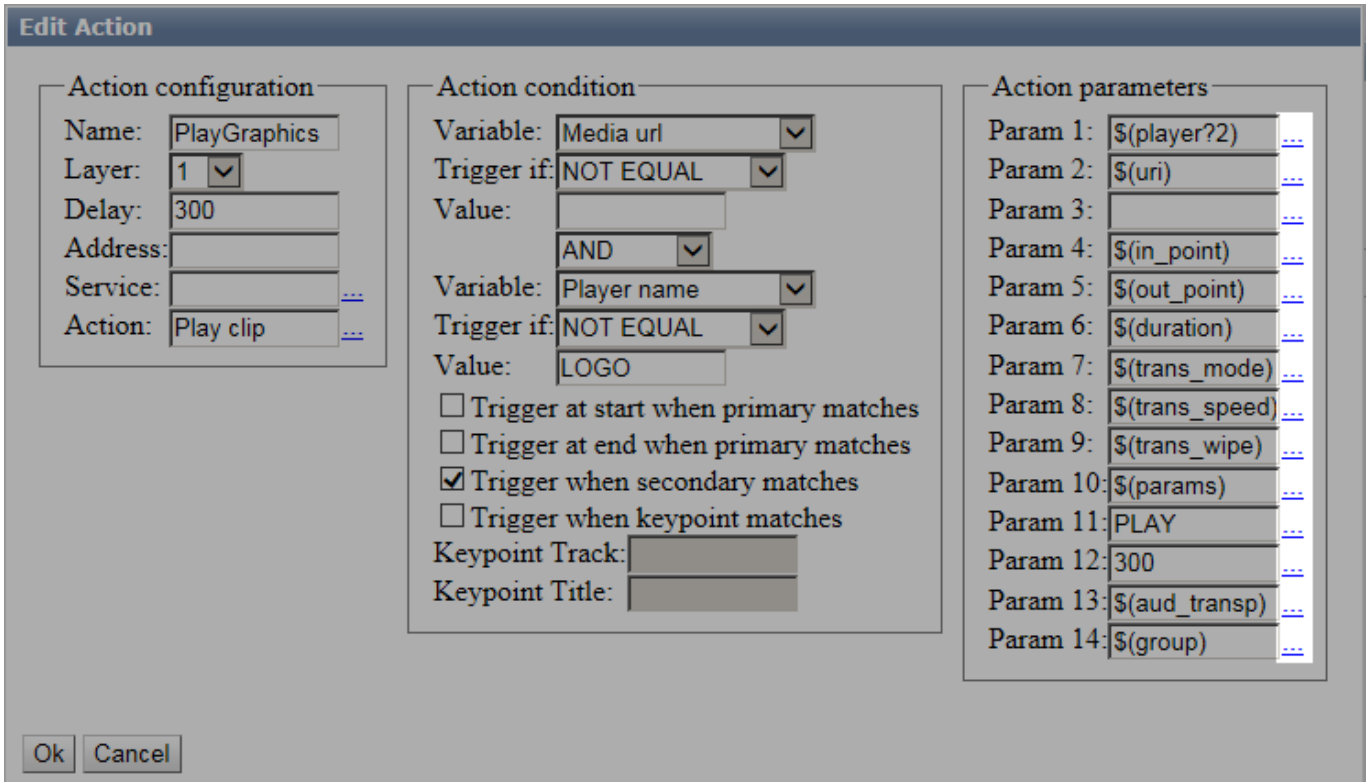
Edit Action

Action configuration
Name: PlayGraphics
Layer: 1
Delay: 300
Address:
Service: ...
Action: Play clip ...

Action condition
Variable: Media url
Trigger if: NOT EQUAL
Value:
AND
Variable: Player name
Trigger if: NOT EQUAL
Value: LOGO
☐ Trigger at start when primary matches
☐ Trigger at end when primary matches
☑ Trigger when secondary matches
☐ Trigger when keypoint matches
Keypoint Track:
Keypoint Title:

Action parameters
Param 1: $(player?2) ...
Param 2: $(uri) ...
Param 3: ...
Param 4: $(in_point) ...
Param 5: $(out_point) ...
Param 6: $(duration) ...
Param 7: $(trans_mode) ...
Param 8: $(trans_speed) ...
Param 9: $(trans_wipe) ...
Param 10: $(params) ...
Param 11: PLAY ...
Param 12: 300 ...
Param 13: $(aud_transp) ...
Param 14: $(group) ...

Ok Cancel